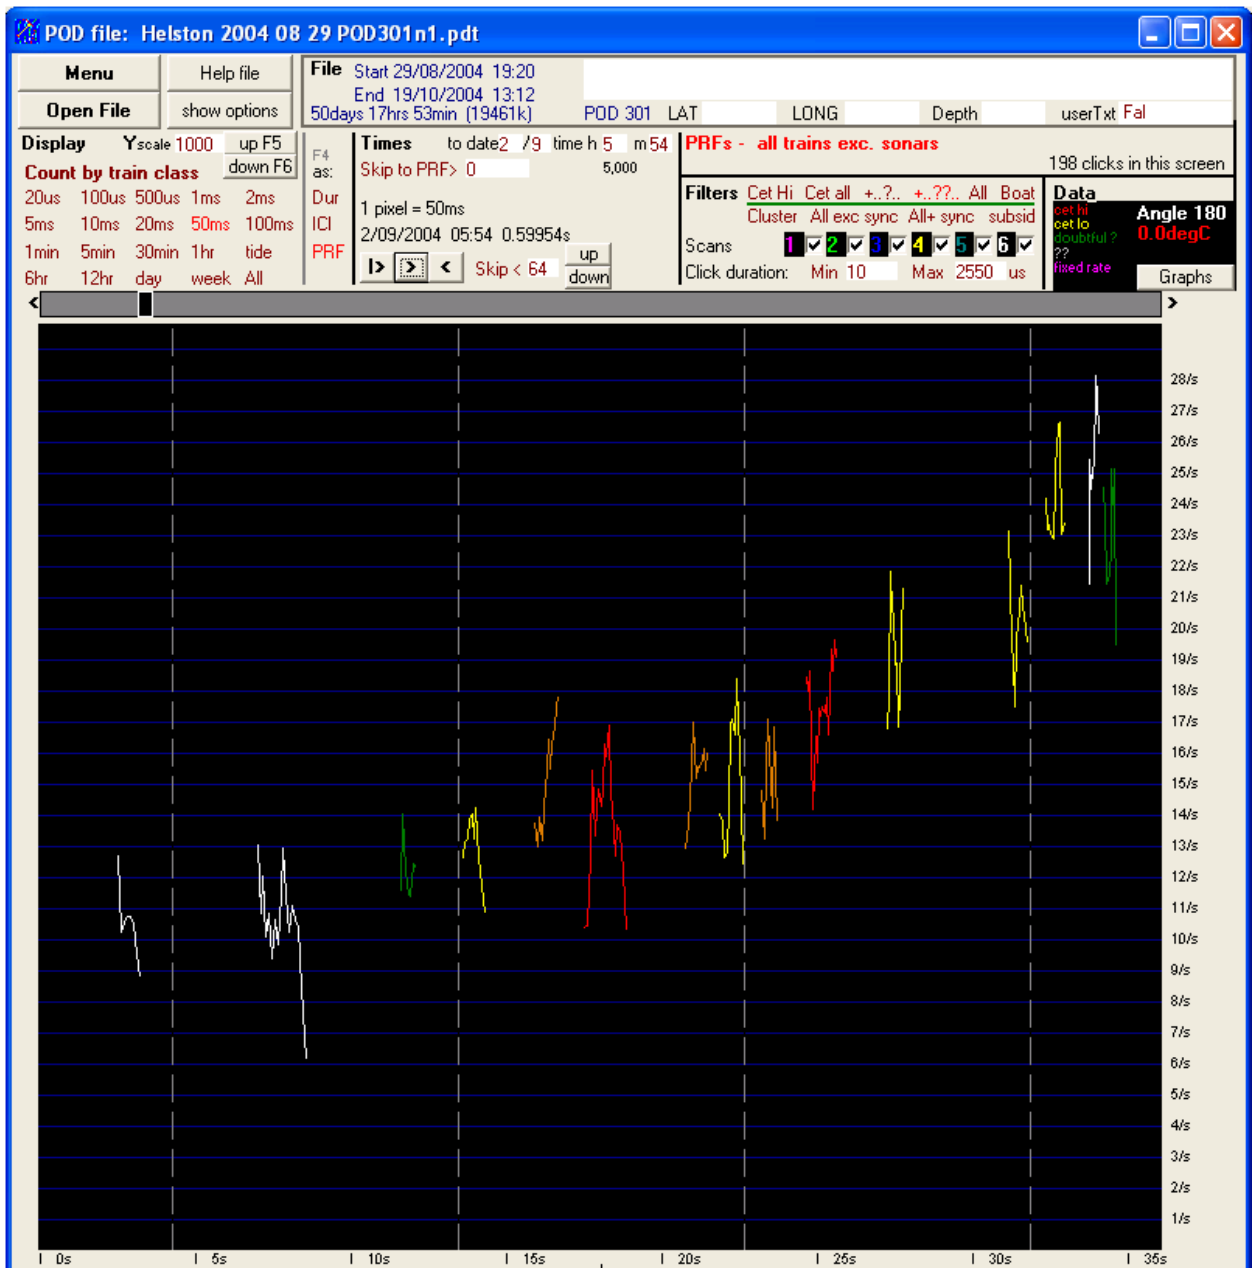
POD file: Helston 2004 08 29 POD301n1.pdt

Menu
Help file
Open File
show options

File Start 29/08/2004 19:20
End 19/10/2004 13:12
50days 17hrs 53min (19461k)
POD 301 LAT LONG Depth userTxt Fal

Display Yscale 1000 up F5
down F6
Count by train class
20us 100us 500us 1ms 2ms
5ms 10ms 20ms 50ms 100ms
1min 5min 30min 1hr tide
6hr 12hr day week All

F4
as:
Dur
ICI
PRF

Times to date 2 /9 time h 5 m 54
Skip to PRF> 0
5,000
1 pixel = 50ms
2/09/2004 05:54 0.59954s
Skip < 64 up
down

PRFs - all trains exc. sonars
198 clicks in this screen

Filters Cet Hi Cet all +..?.. +..??.. All Boat
Cluster All exc sync All+ sync subsid
Scans 1 2 3 4 5 6
Click duration: Min 10 Max 2550 us

Data
cet hi
cet lo
doubtful ?
??
fixed rate
Angle 180
0.0degC
Graphs

28/s
27/s
26/s
25/s
24/s
23/s
22/s
21/s
20/s
19/s
18/s
17/s
16/s
15/s
14/s
13/s
12/s
11/s
10/s
9/s
8/s
7/s
6/s
5/s
4/s
3/s
2/s
1/s

0s 5s 10s 15s 20s 25s 30s 35s